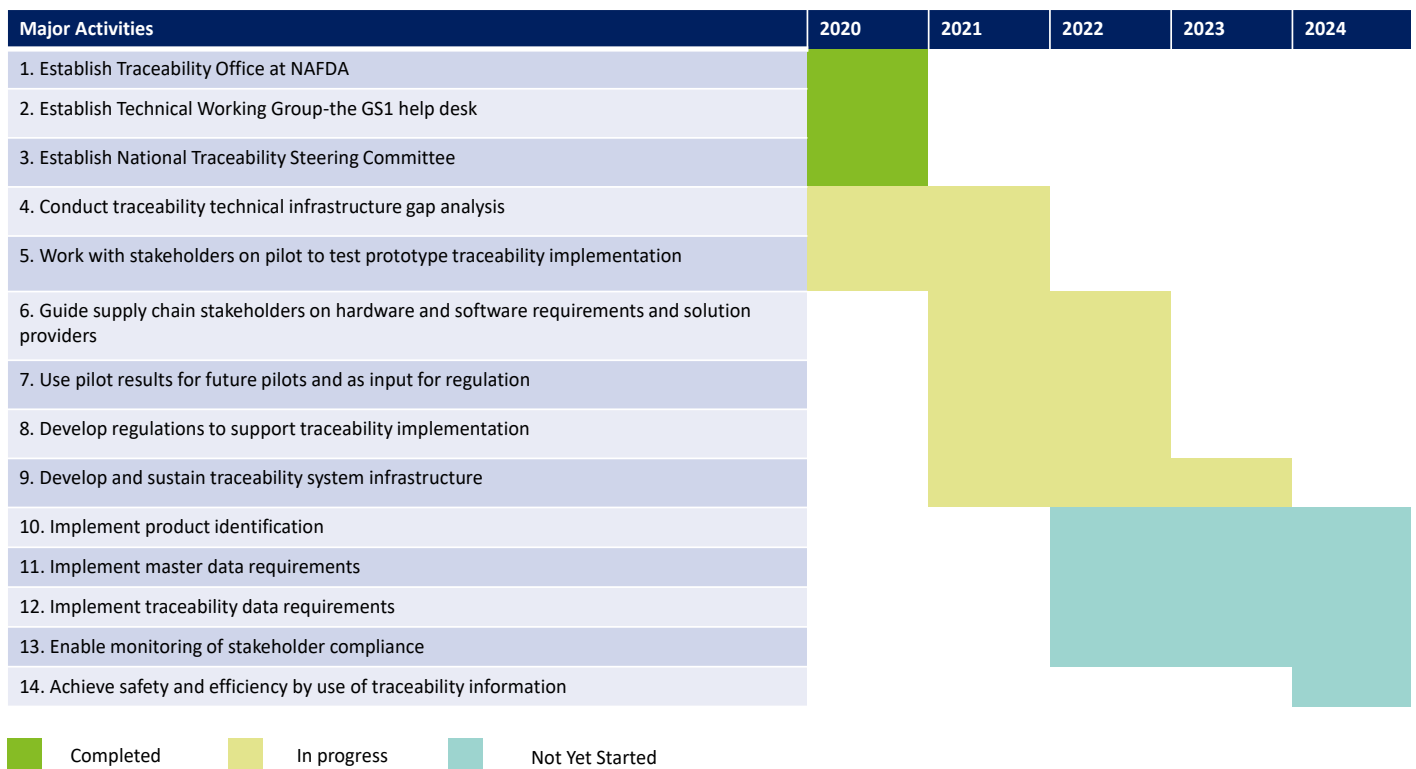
| Major Activities | 2020 | 2021 | 2022 | 2023 | 2024 |
|---|---|---|---|---|---|
| 1. Establish Traceability Office at NAFDA | | | | | |
| 2. Establish Technical Working Group-the GS1 help desk | | | | | |
| 3. Establish National Traceability Steering Committee | | | | | |
| 4. Conduct traceability technical infrastructure gap analysis | | | | | |
| 5. Work with stakeholders on pilot to test prototype traceability implementation | | | | | |
| 6. Guide supply chain stakeholders on hardware and software requirements and solution providers | | | | | |
| 7. Use pilot results for future pilots and as input for regulation | | | | | |
| 8. Develop regulations to support traceability implementation | | | | | |
| 9. Develop and sustain traceability system infrastructure | | | | | |
| 10. Implement product identification | | | | | |
| 11. Implement master data requirements | | | | | |
| 12. Implement traceability data requirements | | | | | |
| 13. Enable monitoring of stakeholder compliance | | | | | |
| 14. Achieve safety and efficiency by use of traceability information | | | | | |

Completed In progress Not Yet Started